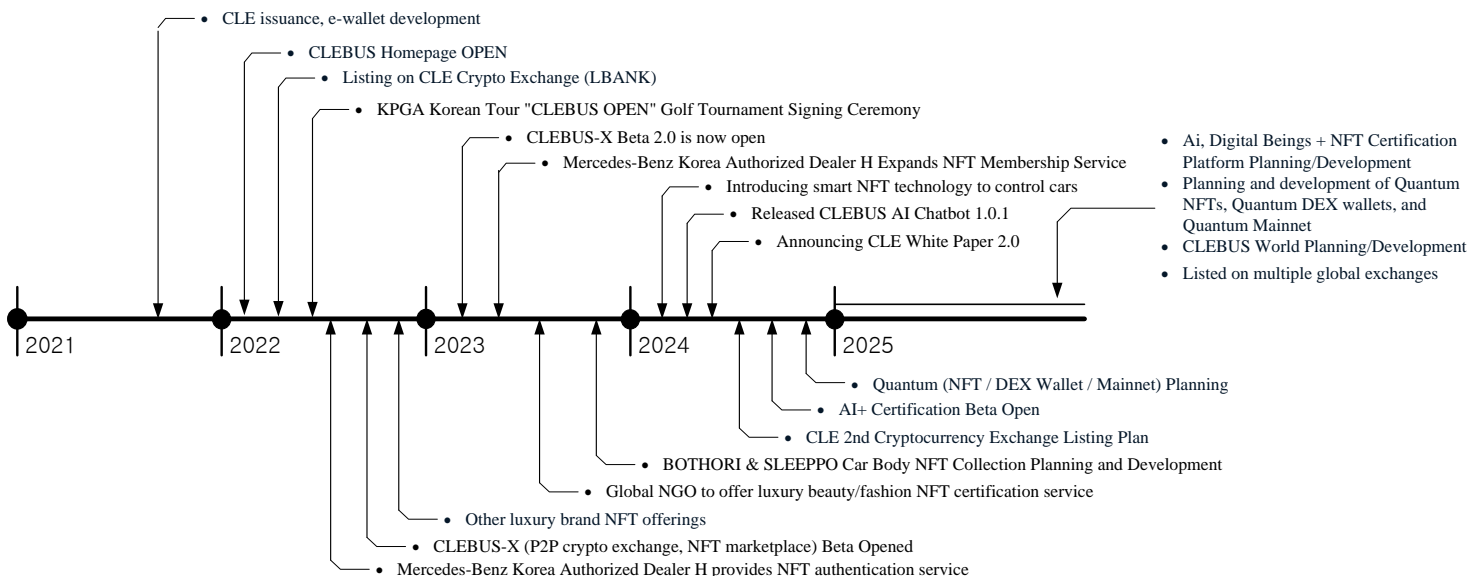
• CLE issuance, e-wallet development
• CLEBUS Homepage OPEN
• Listing on CLE Crypto Exchange (LBANK)
• KPGA Korean Tour "CLEBUS OPEN" Golf Tournament Signing Ceremony
• CLEBUS-X Beta 2.0 is now open
• Mercedes-Benz Korea Authorized Dealer H Expands NFT Membership Service
• Introducing smart NFT technology to control cars
• Released CLEBUS AI Chatbot 1.0.1
• Announcing CLE White Paper 2.0

• Ai, Digital Beings + NFT Certification Platform Planning/Development
• Planning and development of Quantum NFTs, Quantum DEX wallets, and Quantum Mainnet
• CLEBUS World Planning/Development
• Listed on multiple global exchanges

2021
2022
2023
2024
2025

• Quantum (NFT / DEX Wallet / Mainnet) Planning
• AI+ Certification Beta Open
• CLE 2nd Cryptocurrency Exchange Listing Plan
• BOTHORI & SLEEPPO Car Body NFT Collection Planning and Development
• Global NGO to offer luxury beauty/fashion NFT certification service
• Other luxury brand NFT offerings
• CLEBUS-X (P2P crypto exchange, NFT marketplace) Beta Opened
• Mercedes-Benz Korea Authorized Dealer H provides NFT authentication service